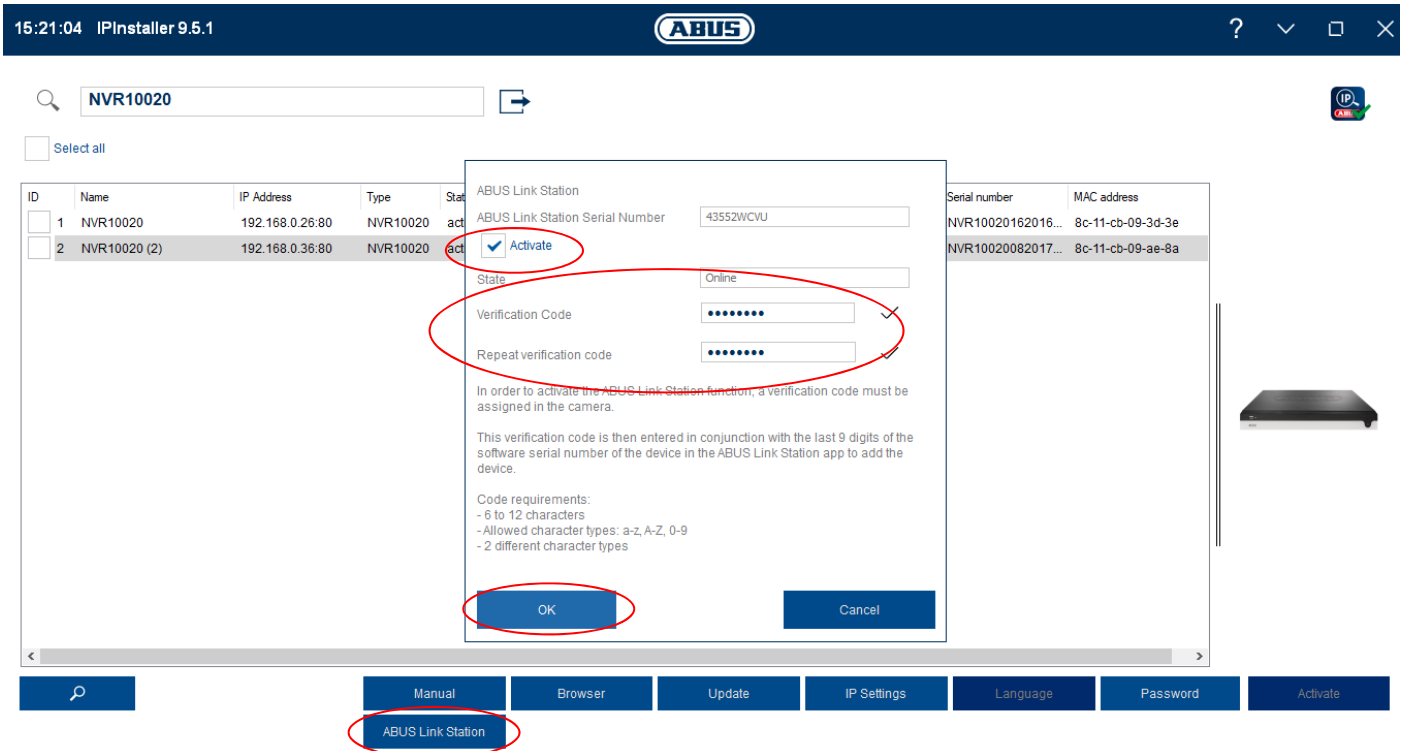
15:21:04 IPInstaller 9.5.1

ABUS

NVR10020

Select all

| ID | Name | IP Address | Type | Stat | Serial number | MAC address |
|---|---|---|---|---|---|---|
| 1 | NVR10020 | 192.168.0.26:80 | NVR10020 | act | NVR10020162016... | 8c-11-cb-09-3d-3e |
| 2 | NVR10020 (2) | 192.168.0.36:80 | NVR10020 | act | NVR10020082017... | 8c-11-cb-09-ae-8a |

ABUS Link Station

ABUS Link Station Serial Number 43552WCVU

Activate

State Online

Verification Code ••••••••

Repeat verification code ••••••••

In order to activate the ABUS Link Station function, a verification code must be assigned in the camera.

This verification code is then entered in conjunction with the last 9 digits of the software serial number of the device in the ABUS Link Station app to add the device.

Code requirements:
- 6 to 12 characters
- Allowed character types: a-z, A-Z, 0-9
- 2 different character types

OK

Cancel

Manual Browser Update IP Settings Language Password Activate

ABUS Link Station